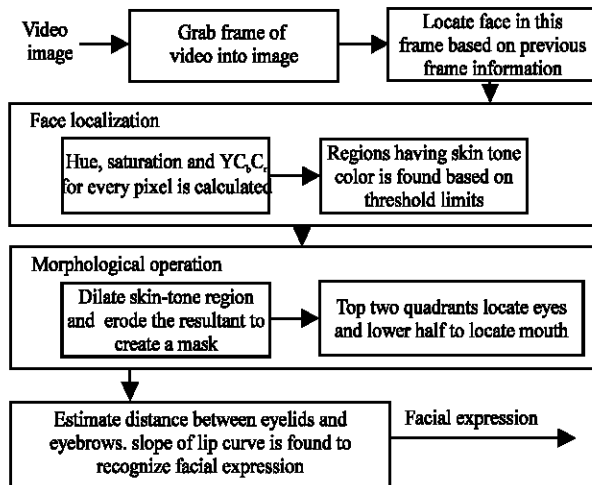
Video image

Grab frame of video into image

Locate face in this frame based on previous frame information

Face localization

Hue, saturation and $YC_bC_r$ for every pixel is calculated

Regions having skin tone color is found based on threshold limits

Morphological operation

Dilate skin-tone region and erode the resultant to create a mask

Top two quadrants locate eyes and lower half to locate mouth

Estimate distance between eyelids and eyebrows. slope of lip curve is found to recognize facial expression

Facial expression